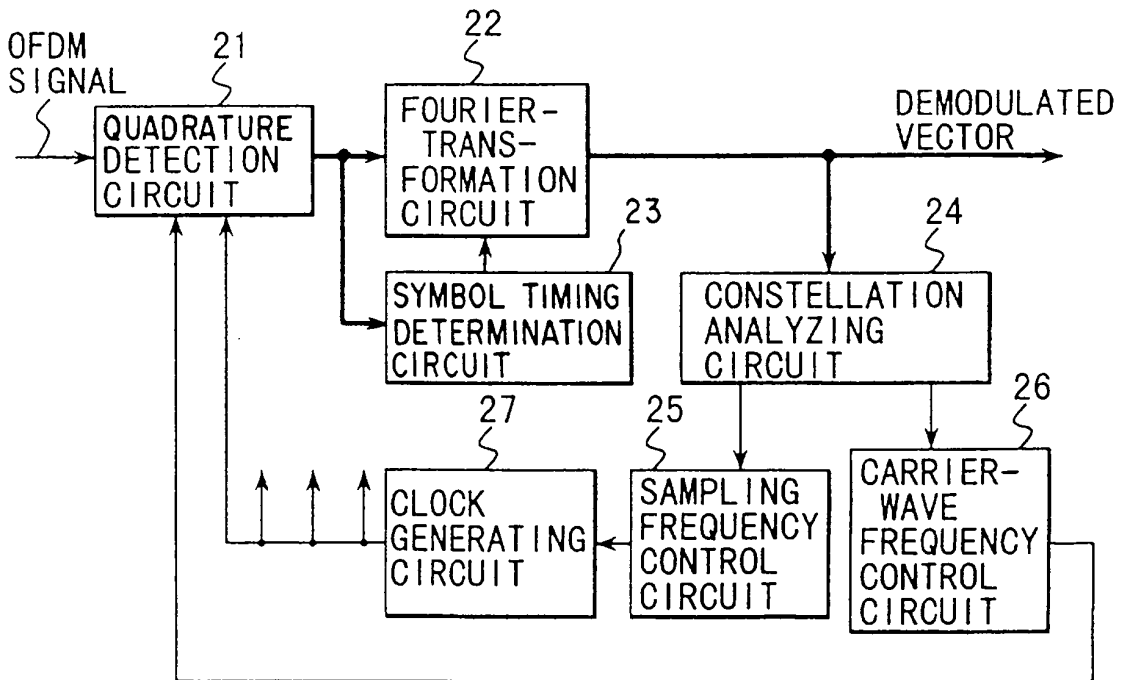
OFDM SIGNAL

21

QUADRATURE DETECTION CIRCUIT

22

FOURIER-TRANSFORMATION CIRCUIT

DEMODULATED VECTOR

23

SYMBOL TIMING DETERMINATION CIRCUIT

24

CONSTELLATION ANALYZING CIRCUIT

27

CLOCK GENERATING CIRCUIT

25

SAMPLING FREQUENCY CONTROL CIRCUIT

26

CARRIER-WAVE FREQUENCY CONTROL CIRCUIT